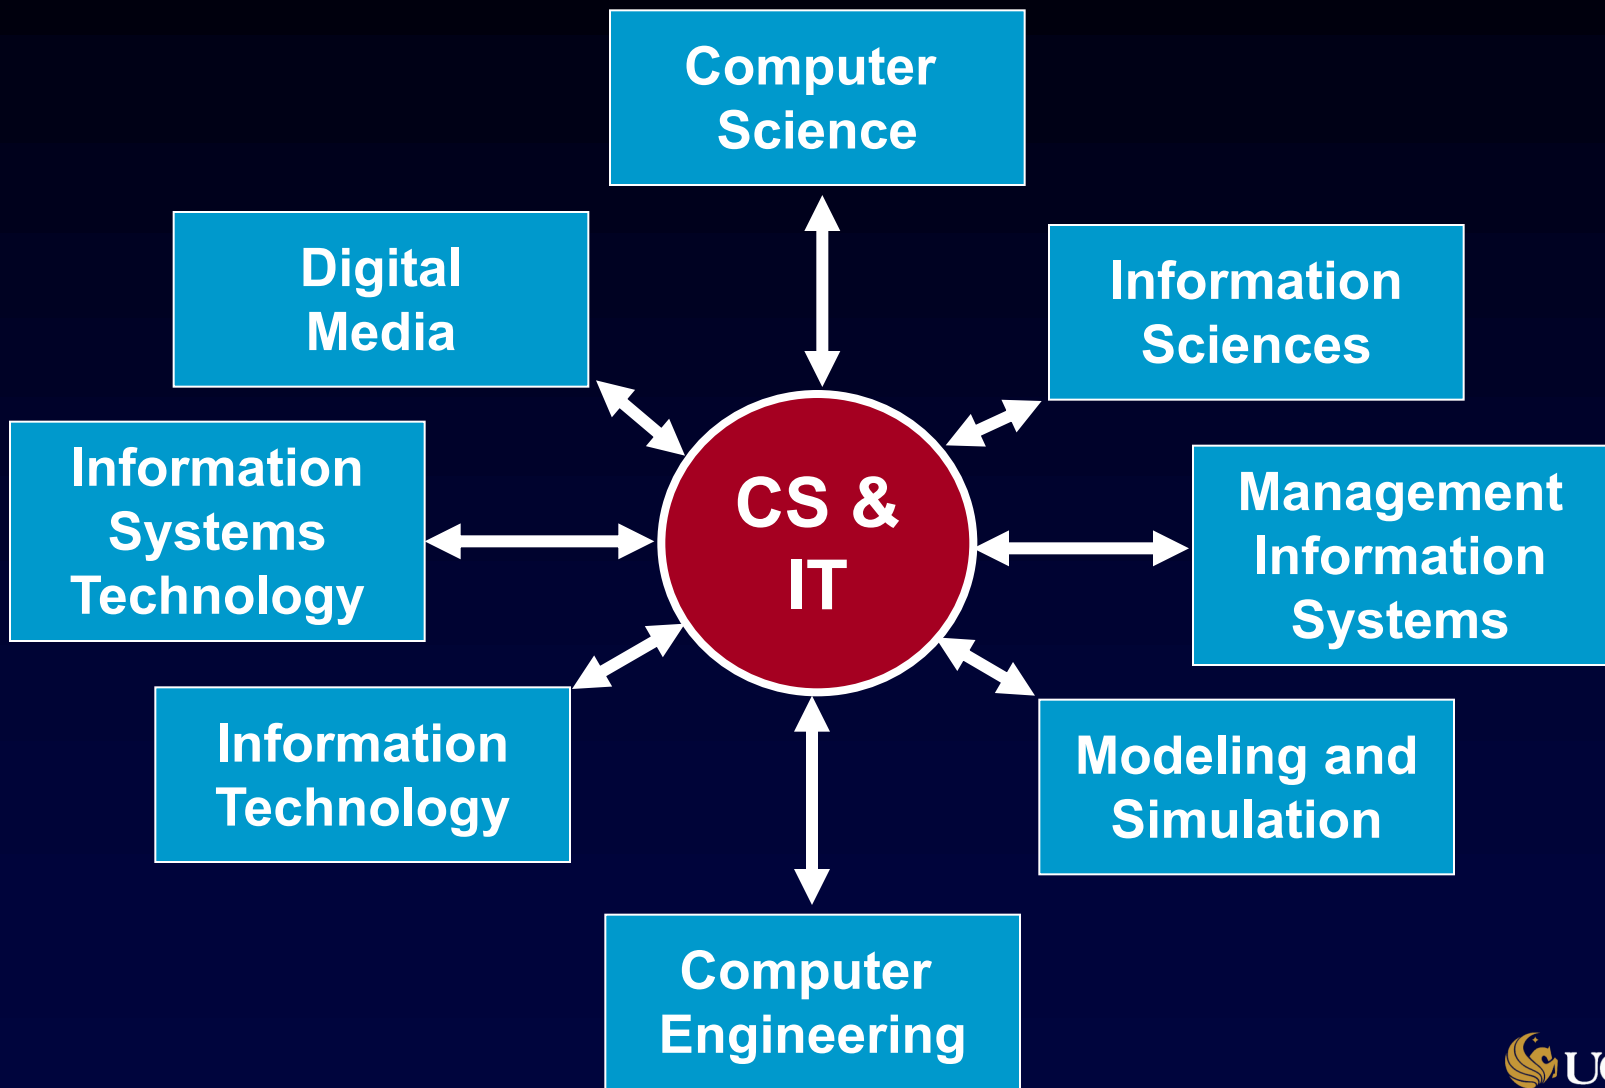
Computer Science

Digital Media

Information Sciences

Information Systems Technology

CS & IT

Management Information Systems

Information Technology

Modeling and Simulation

Computer Engineering

U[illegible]